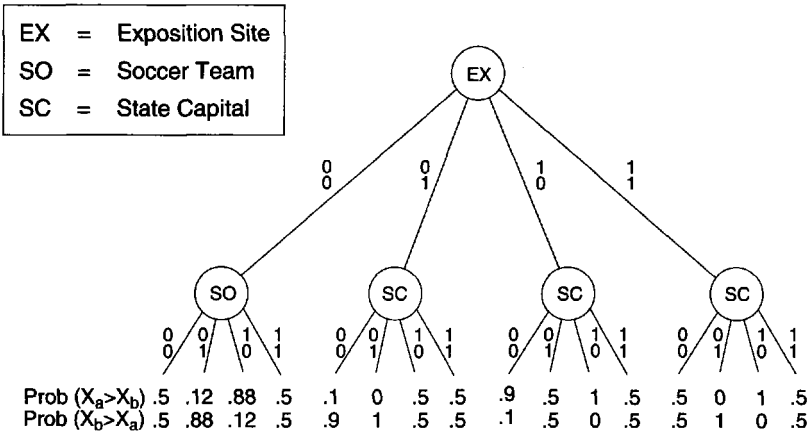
EX = Exposition Site
SO = Soccer Team
SC = State Capital

EX

0 0
0 1
1 0
1 1

SO
0 0
0 1
1 0
1 1

SC
0 0
0 1
1 0
1 1

SC
0 0
0 1
1 0
1 1

SC
0 0
0 1
1 0
1 1

Prob ($X_a$>$X_b$) .5 .12 .88 .5 .1 0 .5 .5 .9 .5 1 .5 .5 0 1 .5
Prob ($X_b$>$X_a$) .5 .88 .12 .5 .9 1 .5 .5 .1 .5 0 .5 .5 1 0 .5